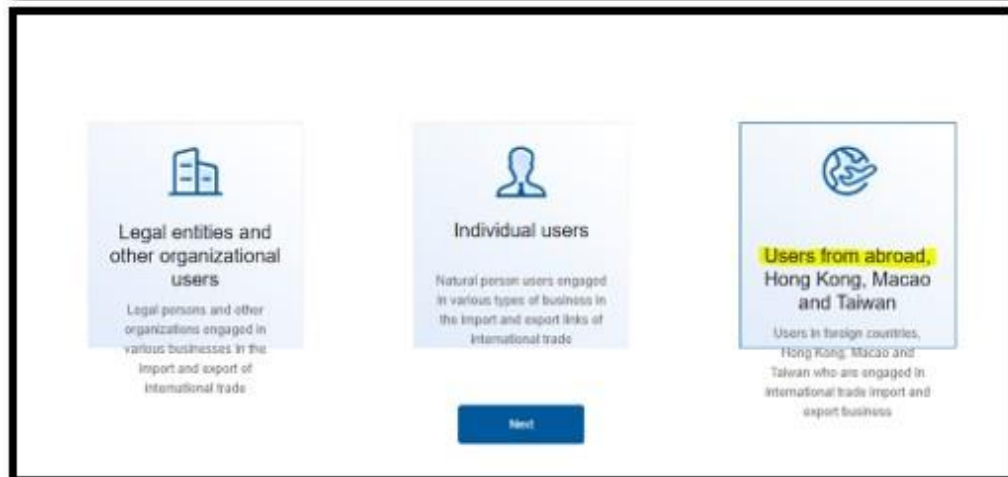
Legal entities and other organizational users

Legal persons and other organizations engaged in various businesses in the import and export of international trade

Individual users

Natural person users engaged in various types of business in the import and export links of international trade

Users from abroad, Hong Kong, Macao and Taiwan

Users in foreign countries, Hong Kong, Macao and Taiwan who are engaged in international trade import and export business

Next